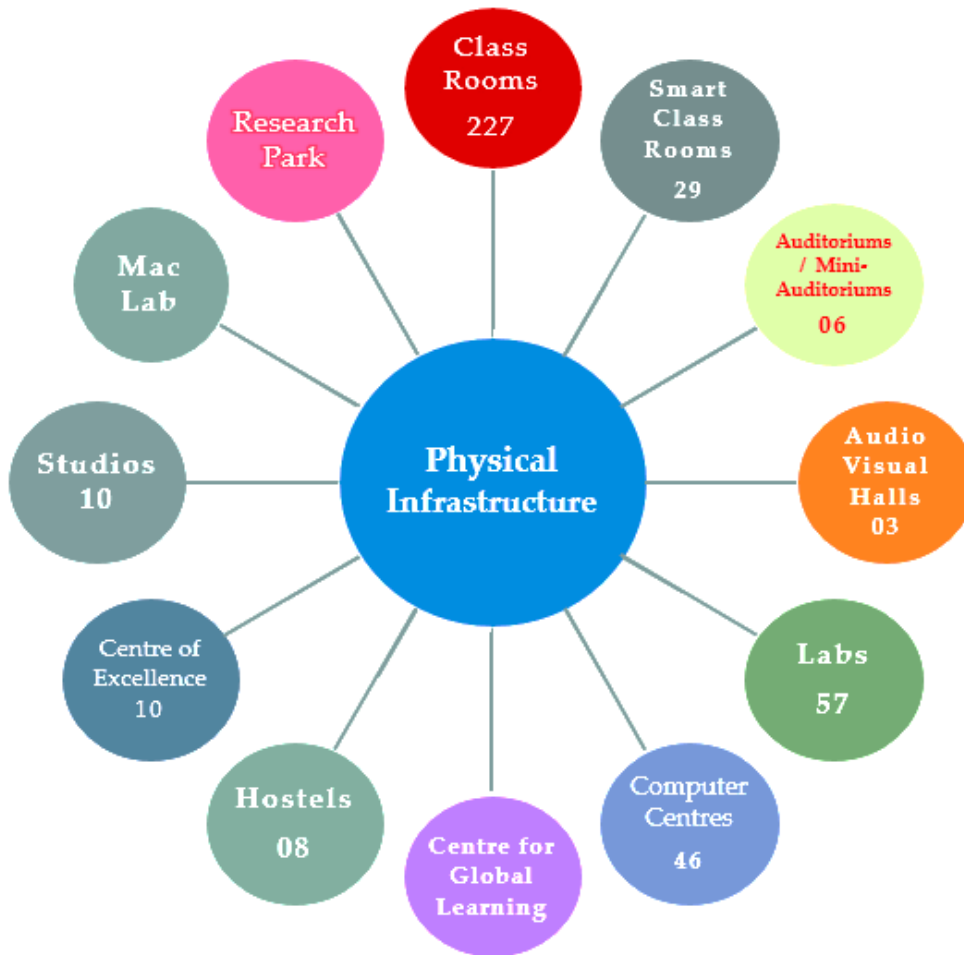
Physical Infrastructure

Class Rooms 227

Smart Class Rooms 29

Auditoriums / Mini-Auditoriums 06

Audio Visual Halls 03

Labs 57

Computer Centres 46

Centre for Global Learning

Hostels 08

Centre of Excellence 10

Studios 10

Mac Lab

Research Park